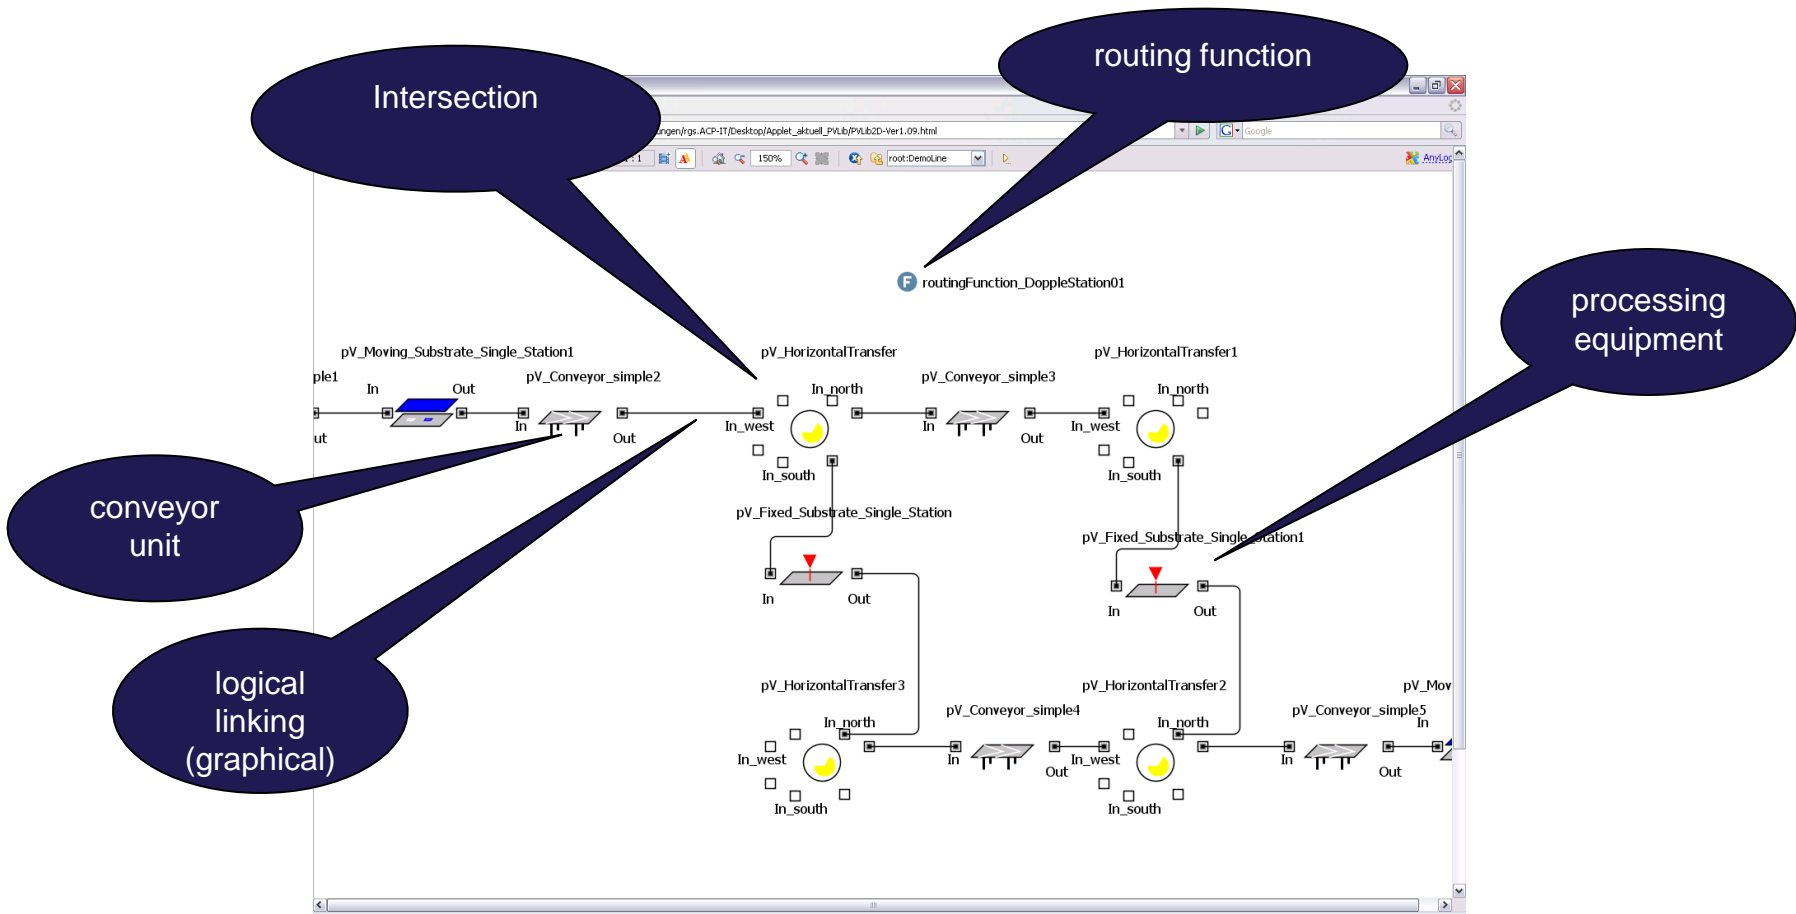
Intersection

routing function

ungen/rgs.ACP-IT/Desktop/Applet_aktuell_PVLib/PVLib2D-Ver1.09.html

Google

150%

root:DemoLine

AnyLog

routingFunction_DoppleStation01

processing equipment

pV_Moving_Substrate_Single_Station1

ple1

In

Out

ut

pV_Conveyor_simple2

In

Out

pV_HorizontalTransfer

In_north

In_west

In_south

pV_Conveyor_simple3

In

Out

pV_HorizontalTransfer1

In_north

In_west

In_south

conveyor unit

pV_Fixed_Substrate_Single_Station

In

Out

pV_Fixed_Substrate_Single_Station1

In

Out

logical linking (graphical)

pV_HorizontalTransfer3

In_north

In_west

In_south

pV_Conveyor_simple4

In

Out

pV_HorizontalTransfer2

In_north

In_west

In_south

pV_Conveyor_simple5

In

Out

pV_Mov

In